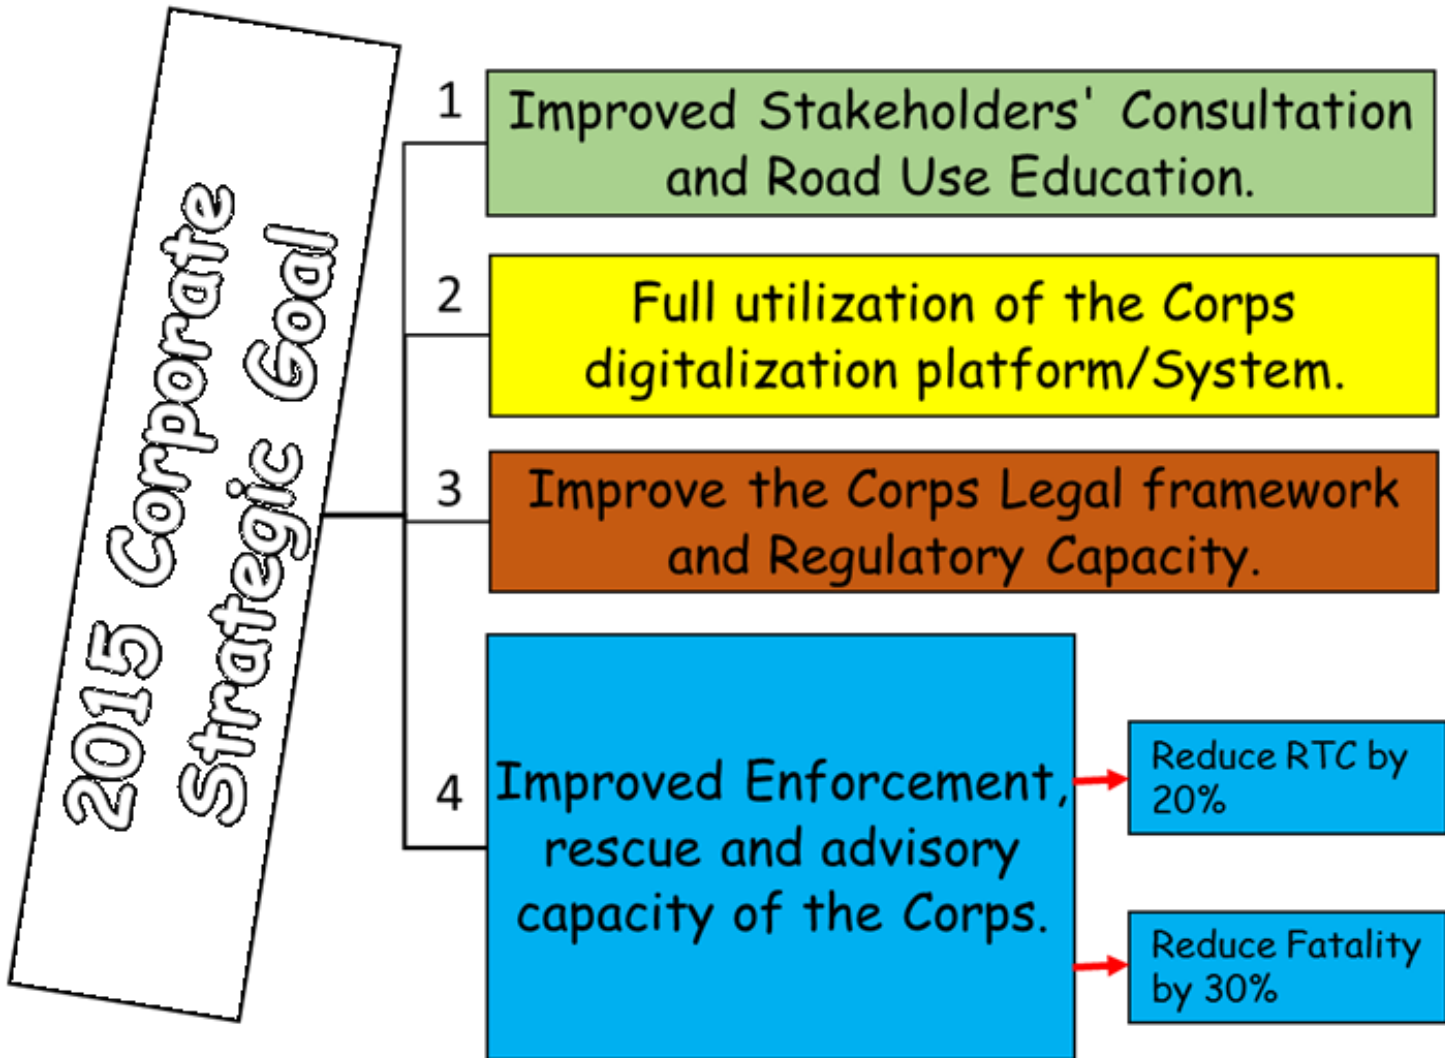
2015 Corporate Strategic Goal

1 Improved Stakeholders' Consultation and Road Use Education.

2 Full utilization of the Corps digitalization platform/System.

3 Improve the Corps Legal framework and Regulatory Capacity.

4 Improved Enforcement, rescue and advisory capacity of the Corps.

Reduce RTC by 20%

Reduce Fatality by 30%